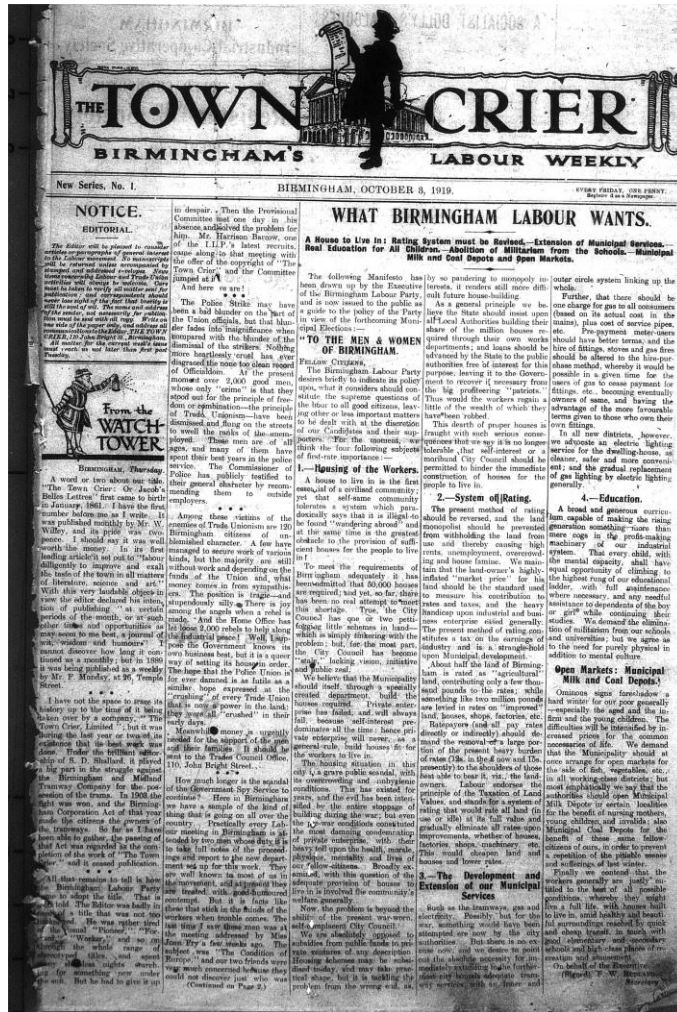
THE TOWN CRIER
BIRMINGHAM'S LABOUR WEEKLY

New Series, No. 1. BIRMINGHAM, OCTOBER 3, 1919. EVERY FRIDAY. ONE PENNY.

NOTICE.

EDITORIAL.

The Editor will be pleased to consider articles or paragraphs of general interest to the Labour movement. No manuscripts will be returned unless accompanied by stamped and addressed envelope. News items concerning Labour and Trade Union activities will always be welcome. Care must be taken to verify all matter sent for publication; and correspondents should never lose sight of the fact that brevity is still the soul of wit. The name and address of the sender, not necessarily for publication, must be sent with all copy. Write on one side of the paper only, and address all communications to the Editor, THE TOWN CRIER, 120 John Bright St., Birmingham. All matter for the current week's issue must reach us not later than first post Tuesday.

From the WATCH TOWER

BIRMINGHAM, Thursday.

A word or two about our title. "The Town Crier: Or Jacob's Belles Lettres" first came to birth in January, 1861. I have the first number before me as I write. It was published monthly by Mr. W. Wilfey, and its price was twopence. I should say it was well worth the money. In its first leading article it set out to "labour diligently to improve and exalt the tone of the town in all matters of literature, science and art." With this very laudable object in view the editor declared his intention of publishing "at certain periods of the month, or at such other times and opportunities as may seem to me best, a journal of wit, wisdom and humour." I cannot discover how long it continued as a monthly; but in 1880 it was being published as a weekly by Mr. F. Munday, at 26, Temple Street.

I have not the space to trace its history up to the time of it being taken over by a company, "The Town Crier, Limited," but it was during the last year or two of its existence that its best work was done. Under the brilliant editorship of S. D. Shallard, it played a big part in the struggle against the Birmingham and Midland Tramway Company for the possession of the trams. In 1906 the fight was won, and the Birmingham Corporation Act of that year made the citizens the owners of the tramways. So far as I have been able to gather, the passing of that Act was regarded as the completion of the work of "The Town Crier," and it ceased publication.

All that remains to tell is how the Birmingham Labour Party came to adopt its title. That is soon told. The Editor was badly in need of a title that was not too cumbrous. He was rather tired of "Torch," "Pioneer," "Forward," "Worker," and so on through the whole range of stereotyped titles, and spent numerous sleepless nights searching for something new under the sun. But he had to give it up in despair. Then the Provisional Committee met one day in his absence and solved the problem for him. Mr. Harrison Barrow, one of the I.L.P.'s latest recruits, came along to that meeting with the offer of the copyright of "The Town Crier," and the Committee jumped at it.

And here we are!

• • •

The Police Strike may have been a bad blunder on the part of the Union officials, but that blunder fades into insignificance when compared with the blunder of the dismissal of the strikers. Nothing more heartlessly cruel has ever disgraced the none too clean record of Officialdom. At the present moment over 2,000 good men, whose only "crime" is that they stood out for the principle of freedom or combination—the principle of Trade Unionism—have been dismissed and flung on the streets to swell the ranks of the unemployed. These men are of all ages, and many of them have spent their best years in the police service. The Commissioner of Police has publicly testified to their general character by recommending them to outside employers.

Among those victims of the enemies of Trade Unionism are 120 Birmingham citizens of unblemished character. A few have managed to secure work of various kinds, but the majority are still without work and depending on the funds of the Union and what money comes in from sympathisers. The position is tragic—and stupendously silly. There is joy among the angels when a rebel is made. And the Home Office has let loose 2,000 rebels to help along the industrial peace! Well, I suppose the Government knows its own business best, but it is a queer way of setting its house in order. The hope that the Police Union is for ever damned is as futile as a similar hope expressed at the "crushing" of every Trade Union that is now a power in the land; they were all "crushed" in their early days.

Meanwhile money is urgently needed for the support of the men and their families. It should be sent to the Trades Council Office, 110, John Bright Street.

• • •

How much longer is the scandal of the Government Spy Service to continue? Here in Birmingham we have a sample of the kind of thing that is going on all over the country. Practically every Labour meeting in Birmingham is attended by two men whose duty it is to take full notes of the proceedings and report to the next department up for the week. They are well known to most of us in the movement, and at present they are treated with good-humoured contempt. But it is facts like these that stick in the minds of the workers when trouble comes. The last time I saw these men was at the meeting addressed by Mrs. Jean Fry a few weeks ago. Her subject was "The Condition of Europe," and our two friends were very much concerned because they could not discover just who was

(Continued on Page 2.)

WHAT BIRMINGHAM LABOUR WANTS.

A House to Live In: Rating System must be Revised.—Extension of Municipal Services. Real Education for All Children.—Abolition of Militarism from the Schools.—Municipal Milk and Coal Depots and Open Markets.

The following Manifesto has been drawn up by the Executive of the Birmingham Labour Party, and is now issued to the public as a guide to the policy of the Party in view of the forthcoming Municipal Elections:—

"TO THE MEN & WOMEN OF BIRMINGHAM.

FELLOW CITIZENS,

The Birmingham Labour Party desires briefly to indicate its policy upon what it considers should constitute the supreme questions of the hour to all good citizens, leaving other or less important matters to be dealt with at the discretion of our Candidates and their supporters. For the moment, we think the four following subjects of first-rate importance:—

1.—Housing of the Workers.

A house to live in is the first essential of a civilised community; yet that self-same community tolerates a system which paradoxically says that it is illegal to be found "wandering abroad" and at the same time is the greatest obstacle to the provision of sufficient houses for the people to live in!

To meet the requirements of Birmingham adequately it has been estimated that 50,000 houses are required; and yet, so far, there has been no real attempt to meet this shortage. True, the City Council has one or two pettifogging little schemes in hand—which is simply tinkering with the problem; but, for the most part, the City Council has become "static," lacking vision, initiative and public zeal.

We believe that the Municipality should itself, through a specially created department, build the houses required. Private enterprise has failed, and will always fail, because self-interest predominates all the time: hence private enterprise will never, as a general rule, build houses fit for the workers to live in.

The housing situation in this city is a grave public scandal, with its overcrowding and unhygienic conditions. This has existed for years, and the evil has been intensified by the entire stoppage of building during the war; but even the pre-war conditions constituted the most damning condemnation of private enterprise, with their heavy toll upon the health, morals, physique, mentality, and lives of our fellow-citizens. Broadly examined, with this question of the adequate provision of houses to live in is involved the community's welfare generally.

Now the problem is beyond the ability of the present war-worn, self-complacent City Council.

We are absolutely opposed to subsidies from public funds to private builders, or the prevailing financing schemes may be subsidised to-day, and may take practical shape, but it is tackling the problem from the wrong end, as, by so pandering to monopoly interests, it renders still more difficult future house-building.

As a general principle we believe the State should insist upon all Local Authorities building their share of the million houses required through their own works departments; and loans should be advanced by the State to the public authorities free of interest for this purpose, leaving it to the Government to recover (if necessary) from the big profiteering "patriots." Thus would the workers regain a little of the wealth of which they have been robbed.

This dearth of proper houses is fraught with such serious consequences that we say it is no longer tolerable that self-interest or a moribund City Council should be permitted to hinder the immediate construction of houses for the people to live in.

2.—System of Rating.

The present method of rating should be reversed, and the land monopolist should be prevented from withholding the land from use and thereby causing high rents, unemployment, overcrowding and house famine. We maintain that the land-owner's highly-inflated "market price" for his land should be the standard used to measure his contribution to rates and taxes, and the heavy handicap upon industrial and business enterprise eased generally. The present method of rating constitutes a tax on the earnings of industry and is a strangle-hold upon Municipal development.

About half the land of Birmingham is rated as "agricultural" land, contributing only a few thousand pounds to the rates; while something like two million pounds are levied in rates on "improved" land, houses, shops, factories, etc. Ratepayers (and all pay rates directly or indirectly) should demand the removal of a large portion of the present heavy burden of rates (12s. in the £ now and 13s. presently) to the shoulders of those best able to bear it, viz., the land-owners. Labour endorses the principle of the Taxation of Land Values, and stands for a system of rating that would rate all land (in use or idle) at its full value and gradually eliminate all rates upon improvements, whether of houses, factories, shops, machinery, etc. This would cheapen land and houses and lower rates.

3.—The Development and Extension of our Municipal Services.

Such as the tramways, gas and electricity. Possibly, but for the war, something would have been attempted ere now by the city authorities. But there is no excuse now, and we desire to point out the absolute necessity for immediately extending to the furthermost city bounds adequate tramway services, with an inner and outer circle system linking up the whole.

Further, that there should be one charge for gas to all consumers (based on its actual cost in the mains), plus cost of service pipes, etc. Pre-payment meter-users should have better terms, and the hire of fittings, stoves and gas fires should be altered to the hire-purchase method, whereby it would be possible in a given time for the users of gas to cease payment for fittings, etc., becoming eventually owners of same, and having the advantage of the more favourable terms given to those who own their own fittings.

In all new districts, however, we advocate an electric lighting service for the dwelling-house, as cleaner, safer and more convenient; and the gradual replacement of gas lighting by electric lighting generally.

4.—Education.

A broad and generous curriculum capable of making the rising generation something more than mere cogs in the profit-making machinery of our industrial system. That every child, with the mental capacity, shall have equal opportunity of climbing to the highest rung of our educational ladder, with full maintenance where necessary, and any needful assistance to dependants of the boy or girl while continuing their studies. We demand the elimination of militarism from our schools and universities; but we agree as to the need for purely physical in addition to mental culture.

Open Markets: Municipal Milk and Coal Depots.

Ominous signs foreshadow a hard winter for our poor generally—especially the aged and the infirm and the young children. The difficulties will be intensified by increased prices for the common necessaries of life. We demand that the Municipality should at once arrange for open markets for the sale of fish, vegetables, etc., in all working-class districts; but most emphatically we say that the authorities should open Municipal Milk Depots in certain localities for the benefit of nursing mothers, young children, and invalids; also Municipal Coal Depots for the benefit of these same fellow-citizens of ours, in order to prevent a repetition of the pitiable scenes and sufferings of last winter.

Finally we contend that the workers generally are justly entitled to the best of all possible conditions, whereby they might live a full life, with houses built to live in, amid healthy and beautiful surroundings reached by quick and cheap transit, in touch with good elementary and secondary schools and high-class places of recreation and amusement.

On behalf of the Executive,
(Signed) F. W. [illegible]
Secretary.